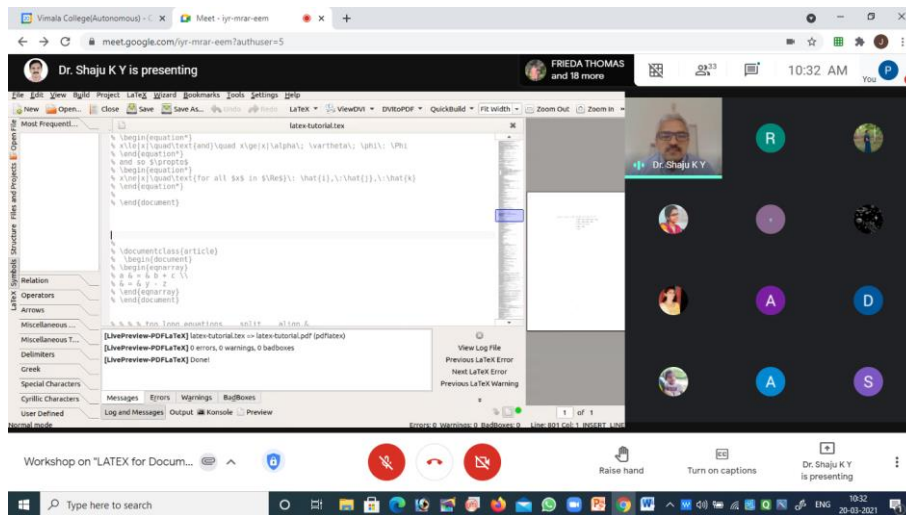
Vimala College(Autonomous) - C ×   Meet - iyr-mrar-eem ×   +

meet.google.com/iyr-mrar-eem?authuser=5

Dr. Shaju K Y is presenting   FRIEDA THOMAS and 18 more   33   10:32 AM   You

File Edit View Build Project LaTeX Wizard Bookmarks Tools Settings Help

New Open... Close Save Save As... Undo Redo LaTeX ViewDVI DVItoPDF QuickBuild Fit Width Zoom Out Zoom In

Most Frequentl...   latex-tutorial.tex

% \begin{equation*}
% x\le|x|\quad\text{and}\quad x\ge|x|\alpha\; \vartheta\; \phi\: \Phi
% \end{equation*}
% and so $\propto$
% \begin{equation*}
% x\le|x|\quad\text{for all $x$ in $\Re$}\: \hat{i},\:\hat{j},\:\hat{k}
% \end{equation*}

% \end{document}

% \documentclass{article}
% \begin{document}
% \begin{eqnarray}
% a & = & b + c \\
% & = & y - z
% \end{eqnarray}
% \end{document}

% % % % too long equations  split  align &

Open File   Files and Projects   Structure   Symbols   LaTeX

Relation
Operators
Arrows
Miscellaneous ...
Miscellaneous T...
Delimiters
Greek
Special Characters
Cyrillic Characters
User Defined

[LivePreview-PDFLaTeX] latex-tutorial.tex => latex-tutorial.pdf (pdflatex)
[LivePreview-PDFLaTeX] 0 errors, 0 warnings, 0 badboxes
[LivePreview-PDFLaTeX] Done!

View Log File
Previous LaTeX Error
Next LaTeX Error
Previous LaTeX Warning

Messages   Errors   Warnings   BadBoxes
Log and Messages   Output   Konsole   Preview

1 of 1

Normal mode   Errors: 0 Warnings: 0 BadBoxes: 0   Line: 801 Col: 1 INSERT LINE

Dr. Shaju K Y

R   A   D   A   S

Workshop on "LATEX for Docum...

Raise hand   Turn on captions   Dr. Shaju K Y is presenting

Type here to search   ENG   10:32   20-03-2021